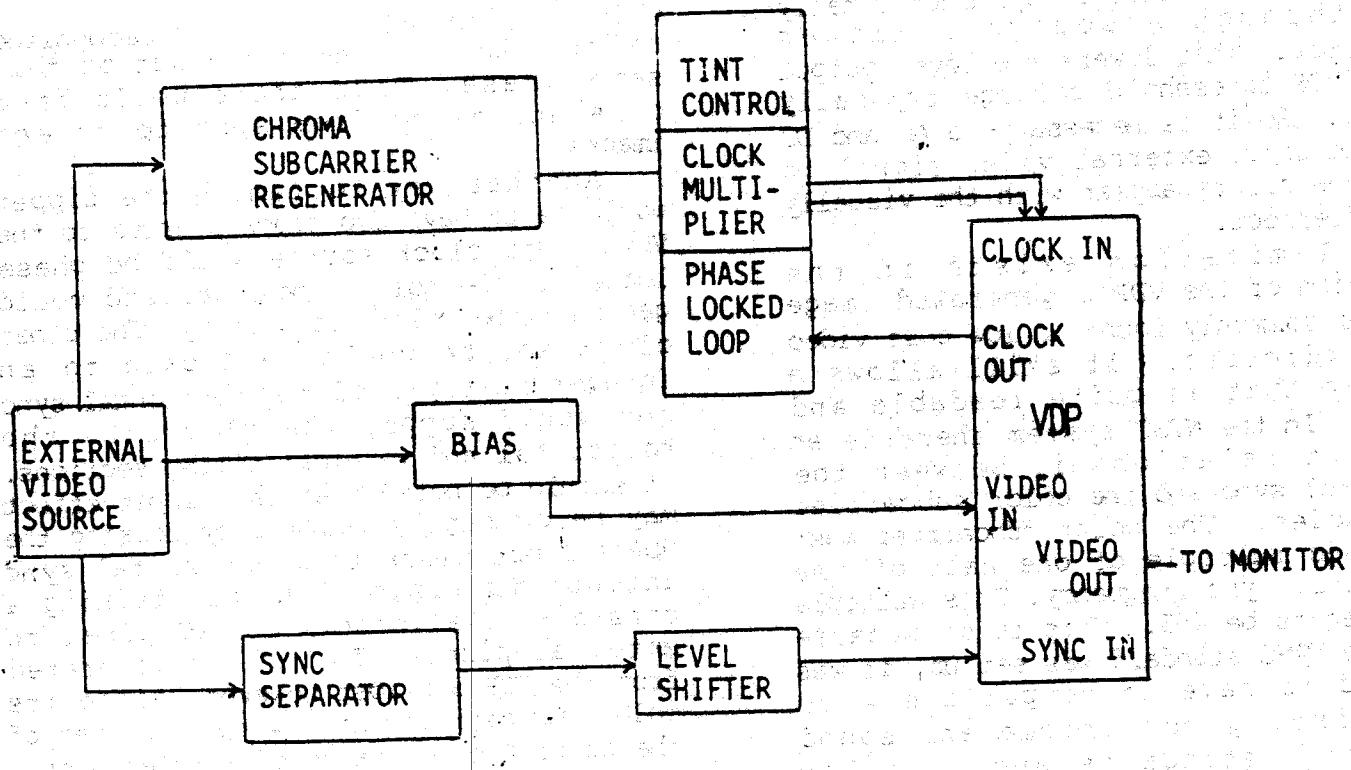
TINT CONTROL

CLOCK MULTIPLIER

PHASE LOCKED LOOP

CHROMA SUBCARRIER REGENERATOR

CLOCK IN

CLOCK OUT

VDP

EXTERNAL VIDEO SOURCE

BIAS

VIDEO IN

VIDEO OUT

TO MONITOR

SYNC IN

SYNC SEPARATOR

LEVEL SHIFTER